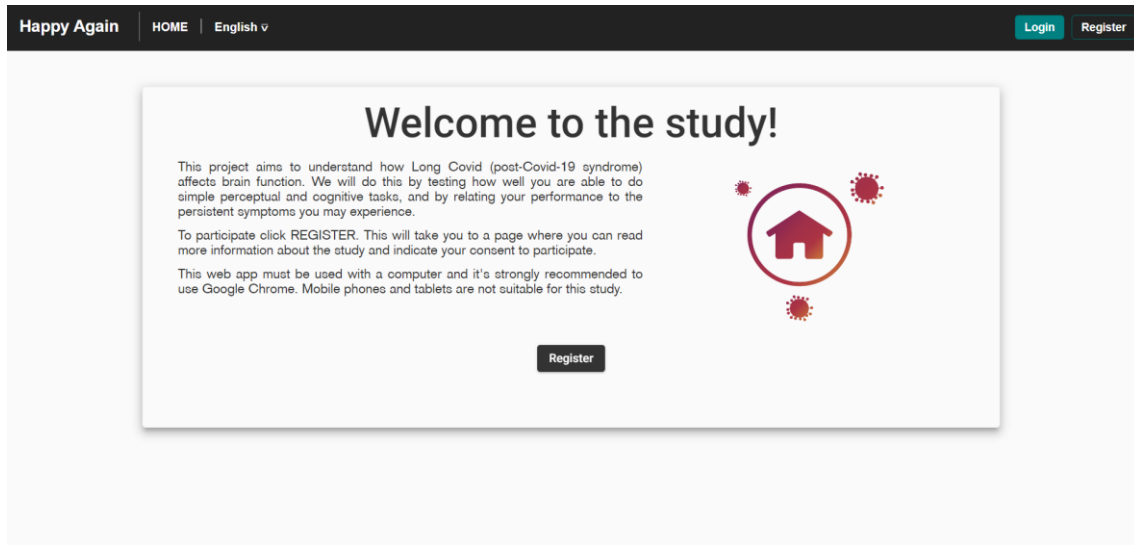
Happy Again HOME English

Login Register

Welcome to the study!

This project aims to understand how Long Covid (post-Covid-19 syndrome) affects brain function. We will do this by testing how well you are able to do simple perceptual and cognitive tasks, and by relating your performance to the persistent symptoms you may experience.

To participate click REGISTER. This will take you to a page where you can read more information about the study and indicate your consent to participate.

This web app must be used with a computer and it's strongly recommended to use Google Chrome. Mobile phones and tablets are not suitable for this study.

Register